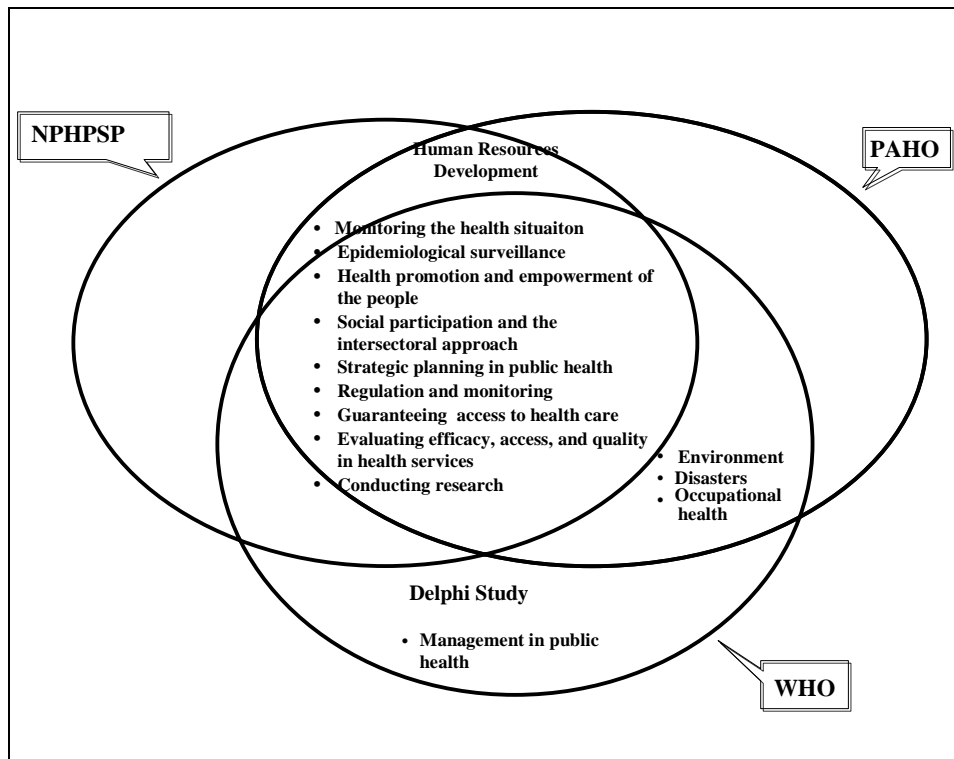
NPHPSP

PAHO

Human Resources Development

- Monitoring the health situaiton
- Epidemiological surveillance
- Health promotion and empowerment of the people
- Social participation and the intersectoral approach
- Strategic planning in public health
- Regulation and monitoring
- Guaranteeing access to health care
- Evaluating efficacy, access, and quality in health services
- Conducting research

- Environment
- Disasters
- Occupational health

Delphi Study

- Management in public health

WHO